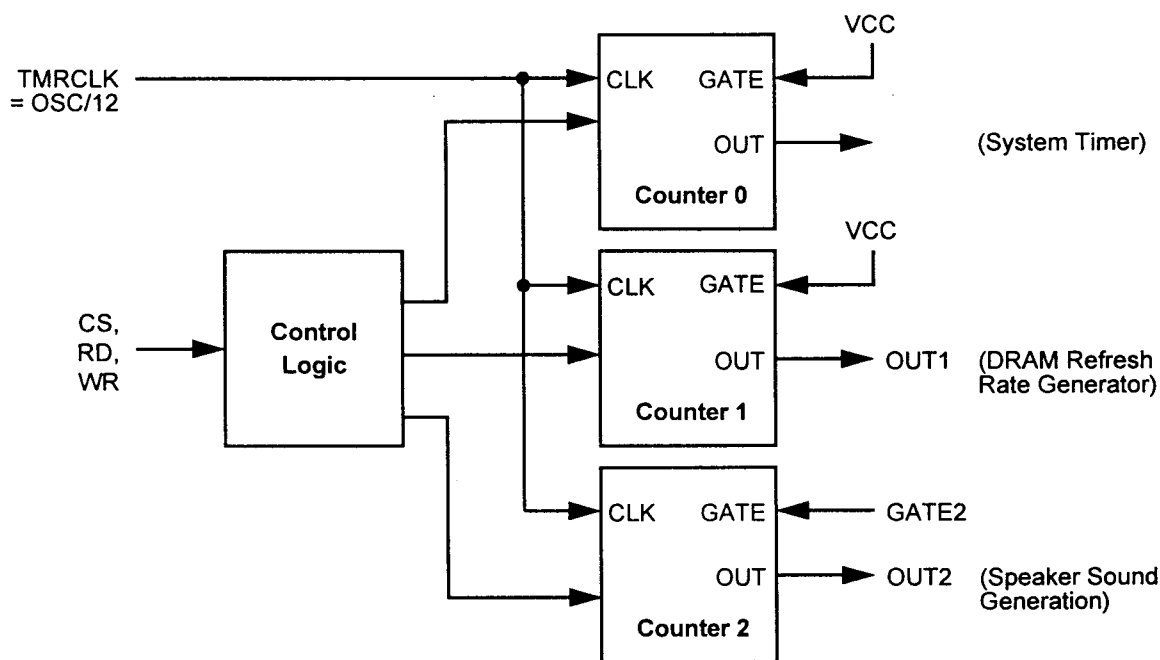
TMRCLK
= OSC/12

VCC

CLK
GATE
OUT
Counter 0

(System Timer)

CS,
RD,
WR

Control
Logic

VCC

CLK
GATE
OUT
Counter 1

OUT1
(DRAM Refresh Rate Generator)

CLK
GATE
OUT
Counter 2

GATE2

OUT2
(Speaker Sound Generation)